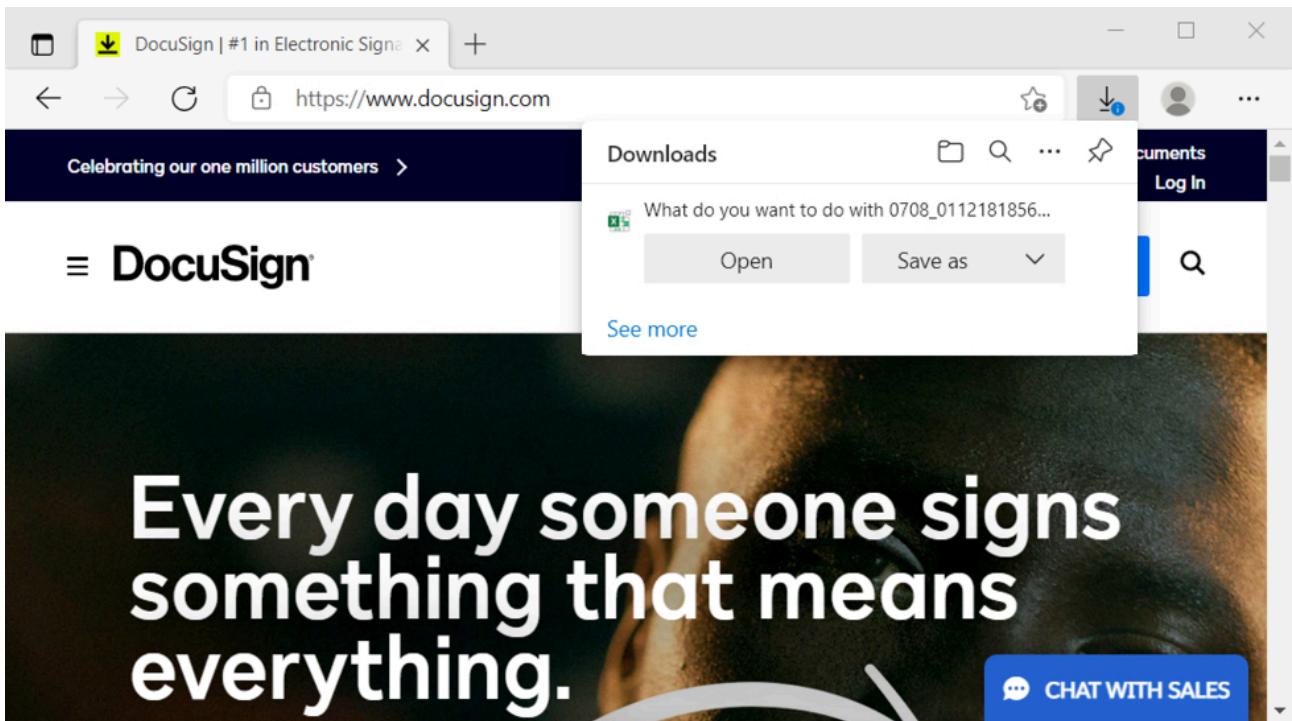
DocuSign | #1 in Electronic Signa

https://www.docusign.com

Celebrating our one million customers

Downloads

What do you want to do with 0708_0112181856...

Open

Save as

See more

cuments

Log In

DocuSign

Every day someone signs something that means everything.

CHAT WITH SALES